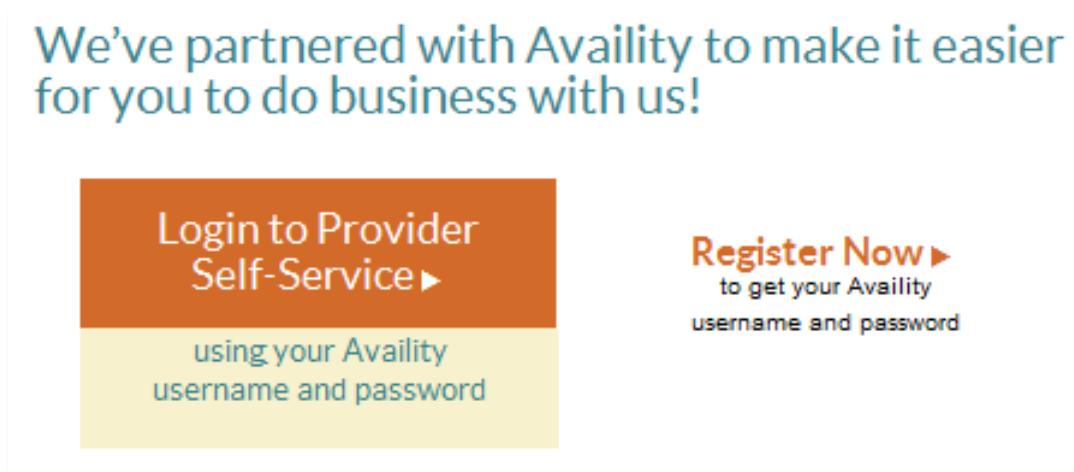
We’ve partnered with Availity to make it easier for you to do business with us!

Login to Provider Self-Service ▸

using your Availity username and password

Register Now ▸
to get your Availity username and password